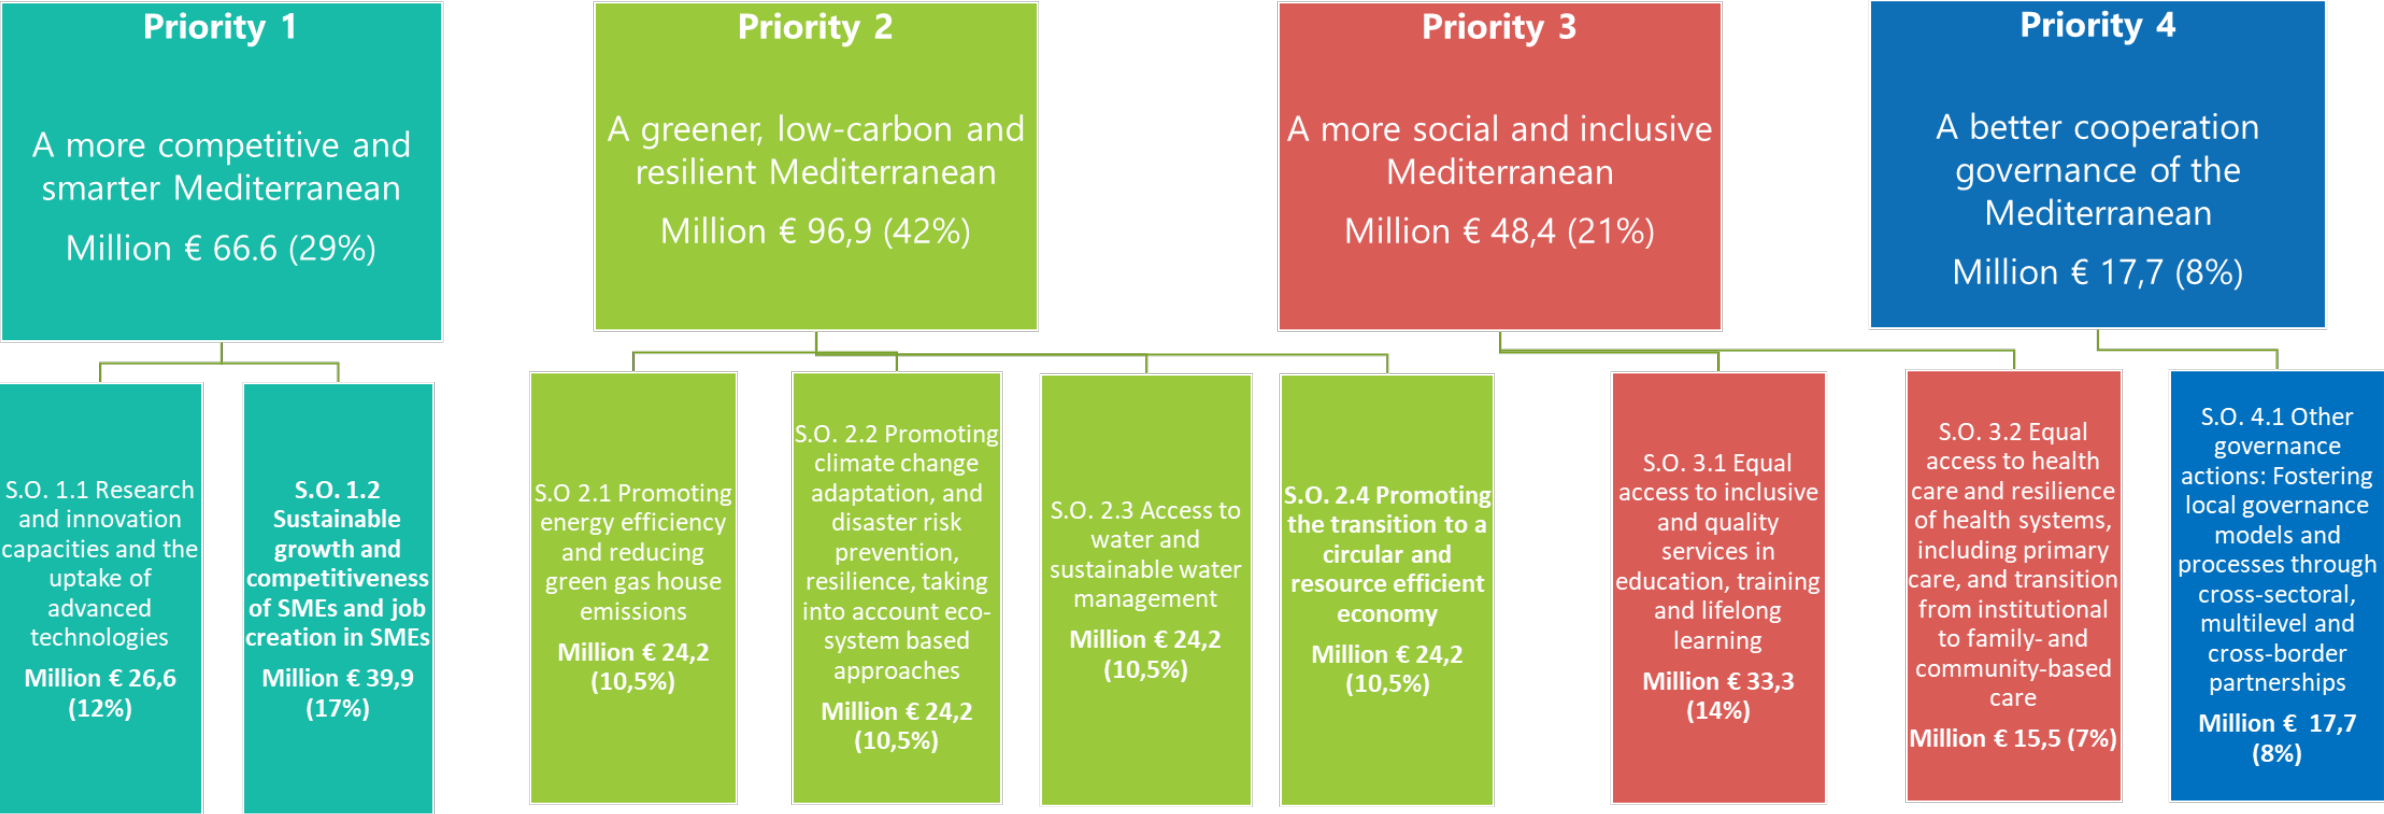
Priority 1

A more competitive and smarter Mediterranean

Million € 66.6 (29%)

Priority 2

A greener, low-carbon and resilient Mediterranean

Million € 96,9 (42%)

Priority 3

A more social and inclusive Mediterranean

Million € 48,4 (21%)

Priority 4

A better cooperation governance of the Mediterranean

Million € 17,7 (8%)

S.O. 1.1 Research and innovation capacities and the uptake of advanced technologies

Million € 26,6 (12%)

S.O. 1.2 Sustainable growth and competitiveness of SMEs and job creation in SMEs

Million € 39,9 (17%)

S.O 2.1 Promoting energy efficiency and reducing green gas house emissions

Million € 24,2 (10,5%)

S.O. 2.2 Promoting climate change adaptation, and disaster risk prevention, resilience, taking into account eco-system based approaches

Million € 24,2 (10,5%)

S.O. 2.3 Access to water and sustainable water management

Million € 24,2 (10,5%)

S.O. 2.4 Promoting the transition to a circular and resource efficient economy

Million € 24,2 (10,5%)

S.O. 3.1 Equal access to inclusive and quality services in education, training and lifelong learning

Million € 33,3 (14%)

S.O. 3.2 Equal access to health care and resilience of health systems, including primary care, and transition from institutional to family- and community-based care

Million € 15,5 (7%)

S.O. 4.1 Other governance actions: Fostering local governance models and processes through cross-sectoral, multilevel and cross-border partnerships

Million € 17,7 (8%)